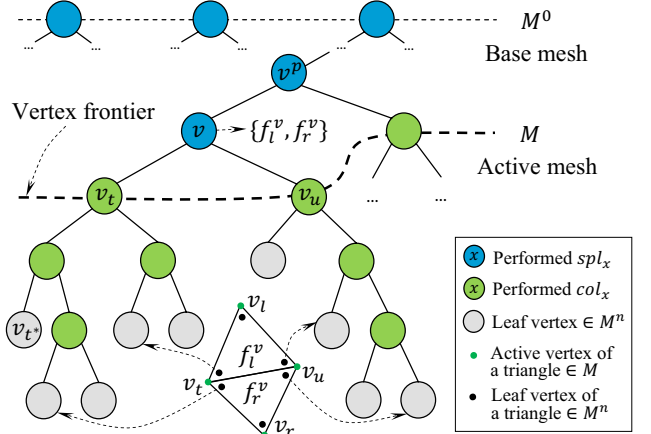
$M^0$
Base mesh
...
...
...
...
...
...
$v^p$
Vertex frontier
$v$
$\{f_l^v, f_r^v\}$
$M$
Active mesh
$v_t$
$v_u$
...
...
$v_{t^*}$
$v_l$
$f_l^v$
$v_u$
$v_t$
$f_r^v$
$v_r$
$x$ Performed $spl_x$
$x$ Performed $col_x$
Leaf vertex $\in M^n$
Active vertex of a triangle $\in M$
Leaf vertex of a triangle $\in M^n$